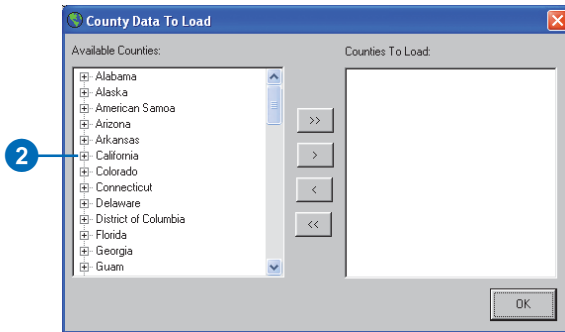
County Data To Load

Available Counties:

Alabama
Alaska
American Samoa
Arizona
Arkansas
California
Colorado
Connecticut
Delaware
District of Columbia
Florida
Georgia
Guam

2

>>
>
<
<<

Counties To Load:

OK